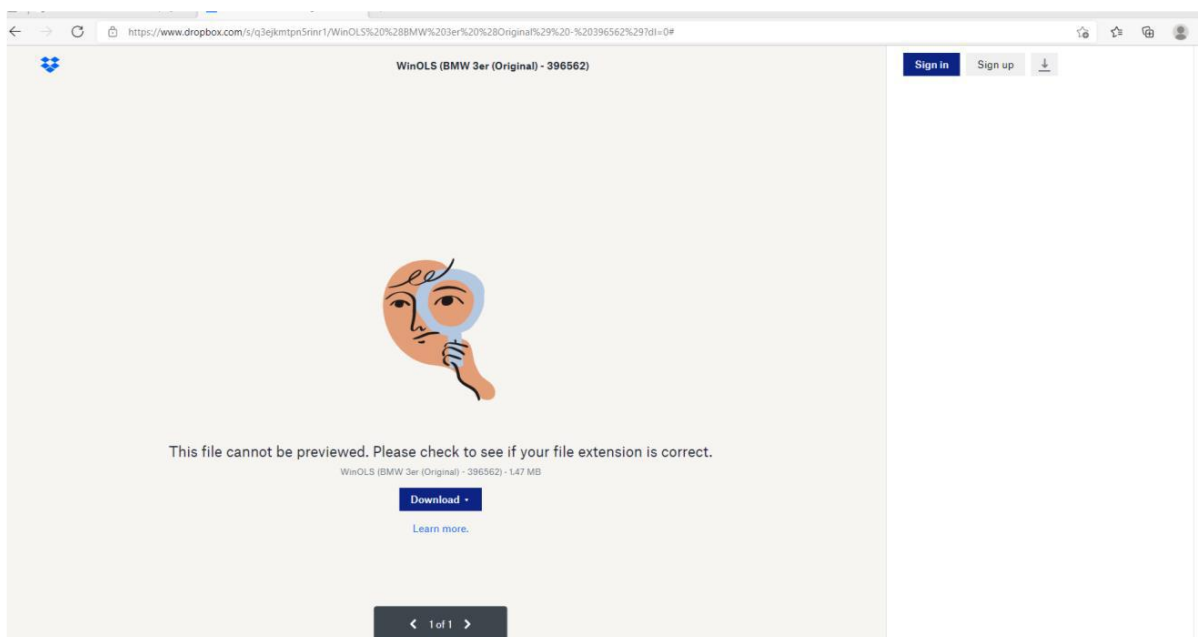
https://www.dropbox.com/s/q3ejkmtpn5rinr1/WinOLS%20%28BMW%203er%20%28Original%29%20-%20396562%29?dl=0#

WinOLS (BMW 3er (Original) - 396562)

Sign in
Sign up

This file cannot be previewed. Please check to see if your file extension is correct.

WinOLS (BMW 3er (Original) - 396562) - 1.47 MB

Download

Learn more.

1 of 1